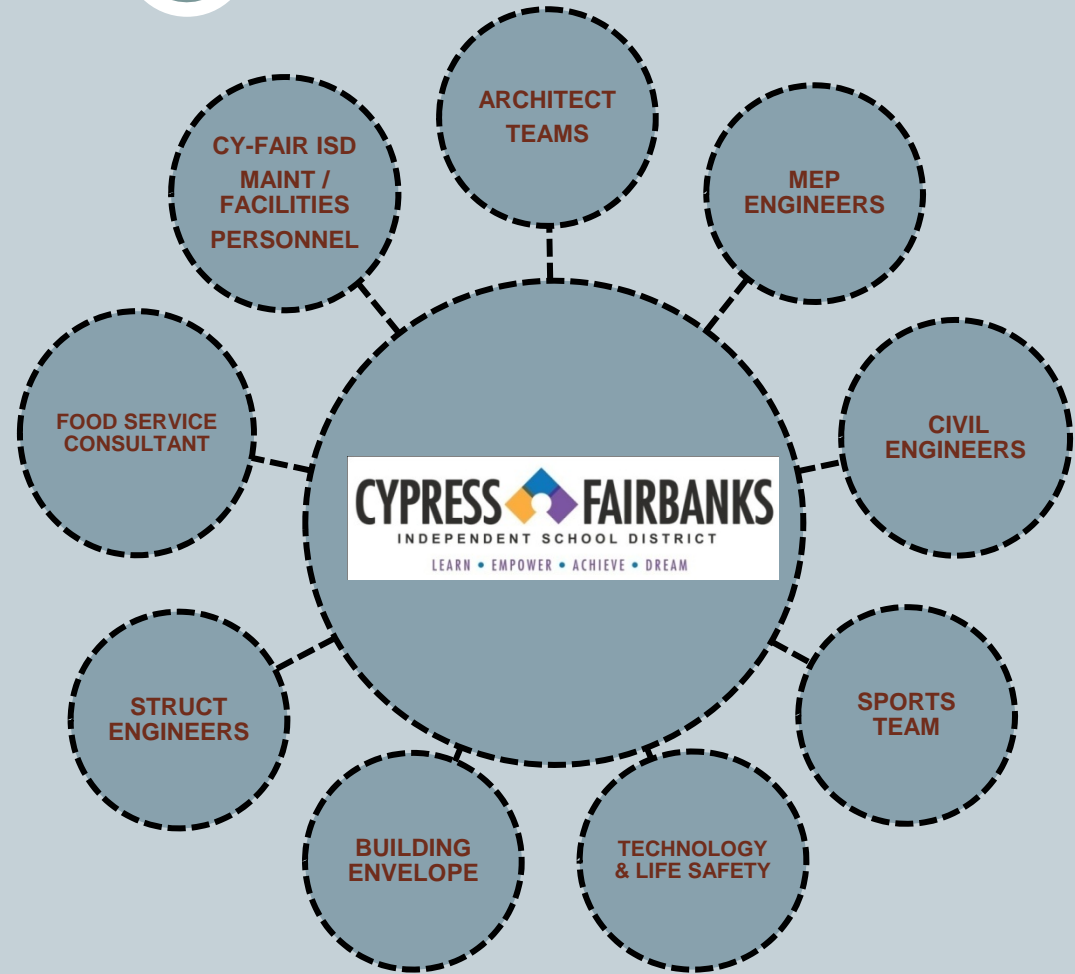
ARCHITECT TEAMS

CY-FAIR ISD MAINT / FACILITIES PERSONNEL

MEP ENGINEERS

FOOD SERVICE CONSULTANT

CYPRESS FAIRBANKS
INDEPENDENT SCHOOL DISTRICT
LEARN • EMPOWER • ACHIEVE • DREAM

CIVIL ENGINEERS

STRUCT ENGINEERS

SPORTS TEAM

BUILDING ENVELOPE

TECHNOLOGY & LIFE SAFETY